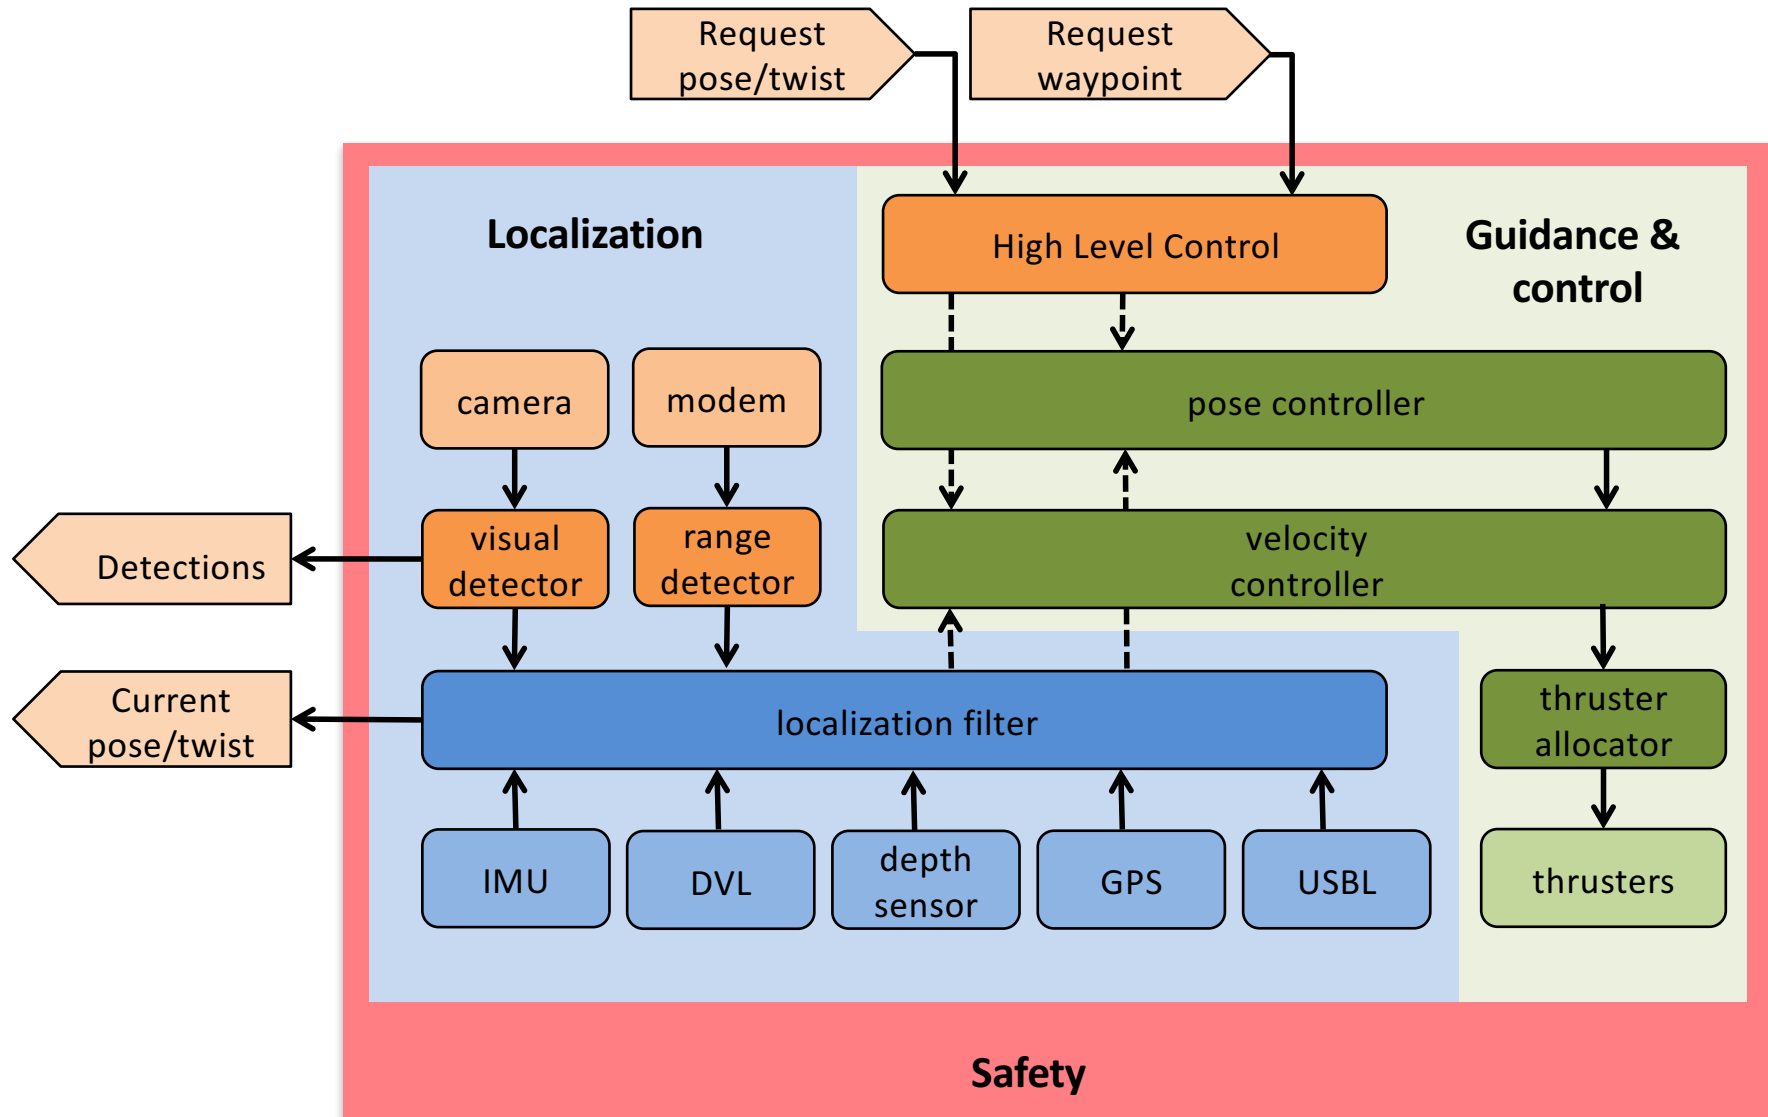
Request pose/twist

Request waypoint

Localization

High Level Control

Guidance & control

camera

modem

pose controller

visual detector

range detector

velocity controller

Detections

Current pose/twist

localization filter

thruster allocator

IMU

DVL

depth sensor

GPS

USBL

thrusters

Safety